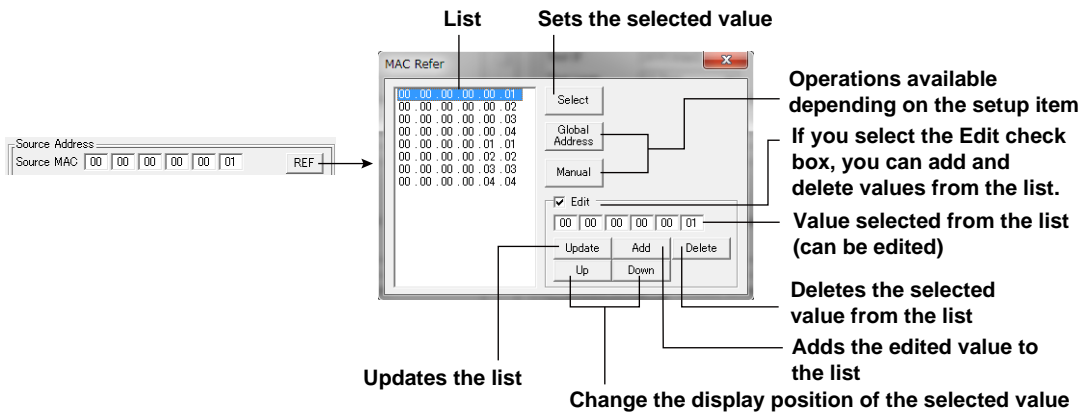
List

Sets the selected value

MAC Refer

00 . 00 . 00 . 00 . 00 . 01
00 . 00 . 00 . 00 . 00 . 02
00 . 00 . 00 . 00 . 00 . 03
00 . 00 . 00 . 00 . 00 . 04
00 . 00 . 00 . 00 . 01 . 01
00 . 00 . 00 . 00 . 02 . 02
00 . 00 . 00 . 00 . 03 . 03
00 . 00 . 00 . 00 . 04 . 04

Select

Global Address

Manual

Edit

00 00 00 00 00 01

Update Add Delete

Up Down

Source Address

Source MAC 00 00 00 00 00 01 REF

Operations available depending on the setup item

If you select the Edit check box, you can add and delete values from the list.

Value selected from the list (can be edited)

Deletes the selected value from the list

Adds the edited value to the list

Updates the list

Change the display position of the selected value